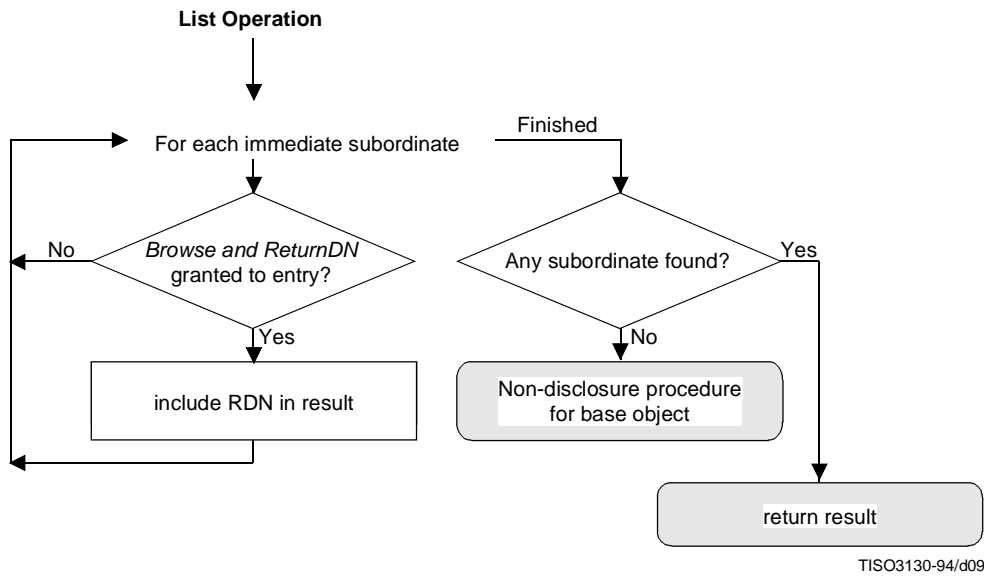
List Operation

For each immediate subordinate

Finished

No

Browse and ReturnDN granted to entry?

Any subordinate found?

Yes

Yes

No

include RDN in result

Non-disclosure procedure for base object

return result

TISO3130-94/d09